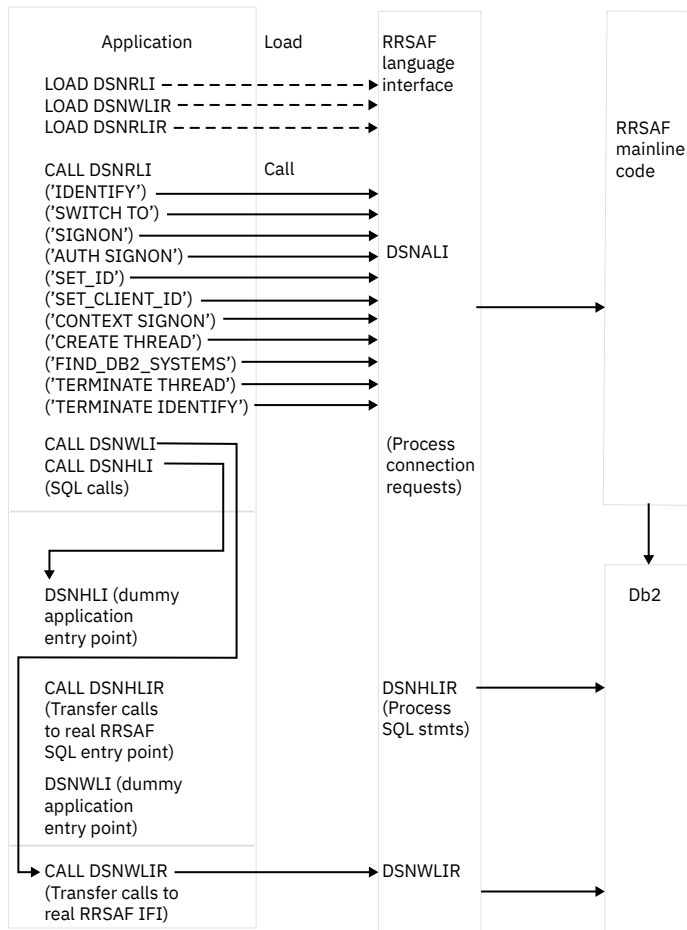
Application

Load

RRSAF language interface

LOAD DSNRLI
LOAD DSNWLIR
LOAD DSNRLIR

RRSAF mainline code

CALL DSNRLI

Call

('IDENTIFY')
('SWITCH TO')
('SIGNON')
('AUTH SIGNON')
('SET_ID')
('SET_CLIENT_ID')
('CONTEXT SIGNON')
('CREATE THREAD')
('FIND_DB2_SYSTEMS')
('TERMINATE THREAD')
('TERMINATE IDENTIFY')

DSNALI

CALL DSNWLI
CALL DSNHLI
(SQL calls)

(Process connection requests)

DSNHLI (dummy application entry point)

Db2

CALL DSNHLIR
(Transfer calls to real RRSAF SQL entry point)

DSNHLIR
(Process SQL stmts)

DSNWLI (dummy application entry point)

CALL DSNWLIR
(Transfer calls to real RRSAF IFI)

DSNWLIR